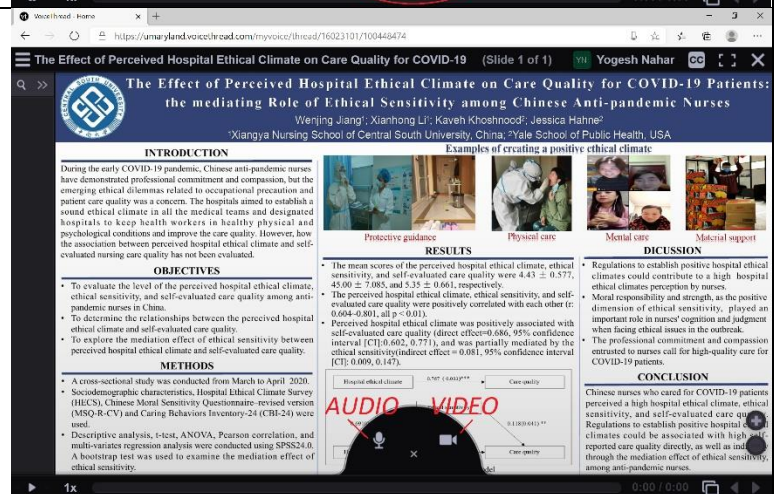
VoiceThread - Home
https://umaryland.voicethread.com/myvoice/thread/16023101/100448474

The Effect of Perceived Hospital Ethical Climate on Care Quality for COVID-19 (Slide 1 of 1) YN Yogesh Nahar CC

The Effect of Perceived Hospital Ethical Climate on Care Quality for COVID-19 Patients: the mediating Role of Ethical Sensitivity among Chinese Anti-pandemic Nurses

Wenjing Jiang¹; Xianhong Li¹; Kaveh Khoshnood²; Jessica Hahne²
¹Xiangya Nursing School of Central South University, China; ²Yale School of Public Health, USA

INTRODUCTION

During the early COVID-19 pandemic, Chinese anti-pandemic nurses have demonstrated professional commitment and compassion, but the emerging ethical dilemmas related to occupational precaution and patient care quality was a concern. The hospitals aimed to establish a sound ethical climate in all the medical teams and designated hospitals to keep health workers in healthy physical and psychological conditions and improve the care quality. However, how the association between perceived hospital ethical climate and self-evaluated nursing care quality has not been evaluated.

OBJECTIVES

• To evaluate the level of the perceived hospital ethical climate, ethical sensitivity, and self-evaluated care quality among anti-pandemic nurses in China.
• To determine the relationships between the perceived hospital ethical climate and self-evaluated care quality.
• To explore the mediation effect of ethical sensitivity between perceived hospital ethical climate and self-evaluated care quality.

METHODS

• A cross-sectional study was conducted from March to April 2020.
• Sociodemographic characteristics, Hospital Ethical Climate Survey (HECS), Chinese Moral Sensitivity Questionnaire-revised version (MSQ-R-CV) and Caring Behaviors Inventory-24 (CBI-24) were used.
• Descriptive analysis, t-test, ANOVA, Pearson correlation, and multi-variates regression analysis were conducted using SPSS24.0. A bootstrap test was used to examine the mediation effect of ethical sensitivity.

Examples of creating a positive ethical climate

Protective guidance
Physical care
Mental care
Material support

RESULTS

• The mean scores of the perceived hospital ethical climate, ethical sensitivity, and self-evaluated care quality were 4.43 ± 0.577, 45.00 ± 7.085, and 5.35 ± 0.661, respectively.
• The perceived hospital ethical climate, ethical sensitivity, and self-evaluated care quality were positively correlated with each other (r: 0.604~0.801, all p < 0.01).
• Perceived hospital ethical climate was positively associated with self-evaluated care quality (direct effect=0.686, 95% confidence interval [CI]:0.602, 0.771), and was partially mediated by the ethical sensitivity(indirect effect = 0.081, 95% confidence interval [CI]: 0.009, 0.147).

Hospital ethical climate 0.707 (0.003)*** Care quality
0.180(0.041) **
Care quality
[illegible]del

DICUSSION

• Regulations to establish positive hospital ethical climates could contribute to a high hospital ethical climates perception by nurses.
• Moral responsibility and strength, as the positive dimension of ethical sensitivity, played an important role in nurses' cognition and judgment when facing ethical issues in the outbreak.
• The professional commitment and compassion entrusted to nurses call for high-quality care for COVID-19 patients.

CONCLUSION

Chinese nurses who cared for COVID-19 patients perceived a high hospital ethical climate, ethical sensitivity, and self-evaluated care qu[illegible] Regulations to establish positive hospital e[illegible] climates could be associated with high s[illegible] reported care quality directly, as well as ind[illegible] through the mediation effect of ethical sensitivity among anti-pandemic nurses.

AUDIO VIDEO

1x 0:00 / 0:00